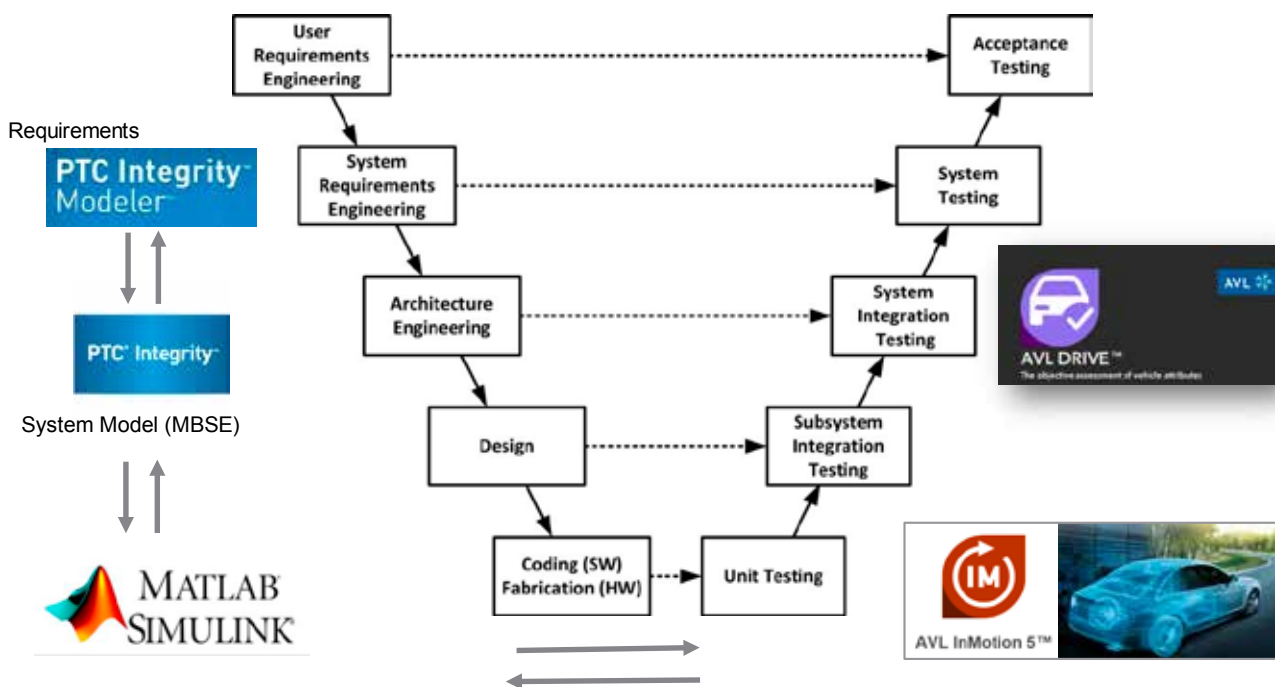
Requirements

PTC Integrity™ Modeler™

PTC® Integrity™

System Model (MBSE)

MATLAB® SIMULINK®

User Requirements Engineering

Acceptance Testing

System Requirements Engineering

System Testing

Architecture Engineering

System Integration Testing

Design

Subsystem Integration Testing

Coding (SW) Fabrication (HW)

Unit Testing

AVL

AVL DRIVE™

The objective assessment of vehicle attributes

IM

AVL InMotion 5™